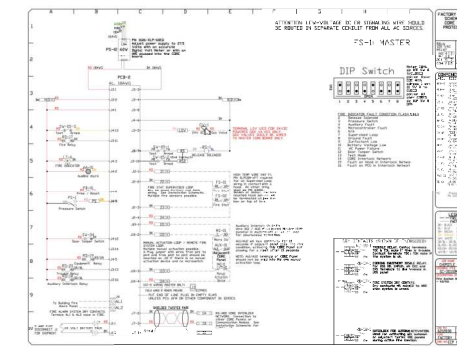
A B C D E F G H

ATTENTION LOW-VOLTAGE DC OR SIGNALING WIRE SHOULD BE ROUTED IN SEPARATE CONDUIT FROM ALL AC SOURCES.

FS-II MASTER

DIP Switch

1 2 3 4 5 6 7 8

1
2
3
4
5
6
7
8
9
10
11
12

FS-II

PCB-8

TO ALARM SYSTEM

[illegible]